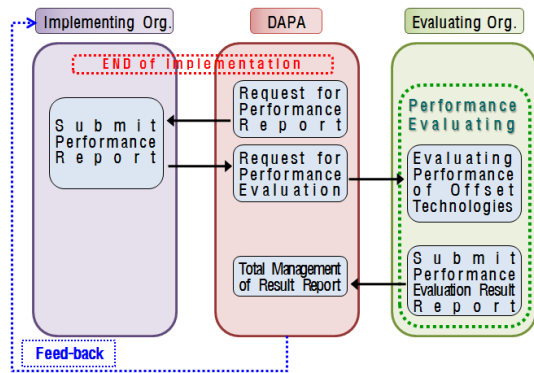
Implementing Org.

DAPA

Evaluating Org.

END of implementation

Request for Performance Report

Submit Performance Report

Request for Performance Evaluation

Performance Evaluating

Evaluating Performance of Offset Technologies

Total Management of Result Report

Submit Performance Evaluation Result Report

Feed-back